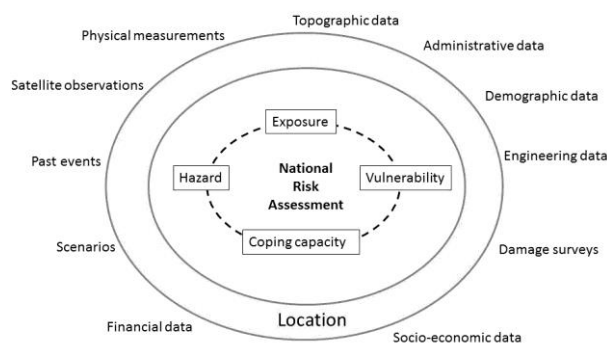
Topographic data
Physical measurements
Administrative data
Satellite observations
Demographic data
Exposure
Past events
Hazard
National Risk Assessment
Vulnerability
Engineering data
Coping capacity
Scenarios
Damage surveys
Financial data
Location
Socio-economic data